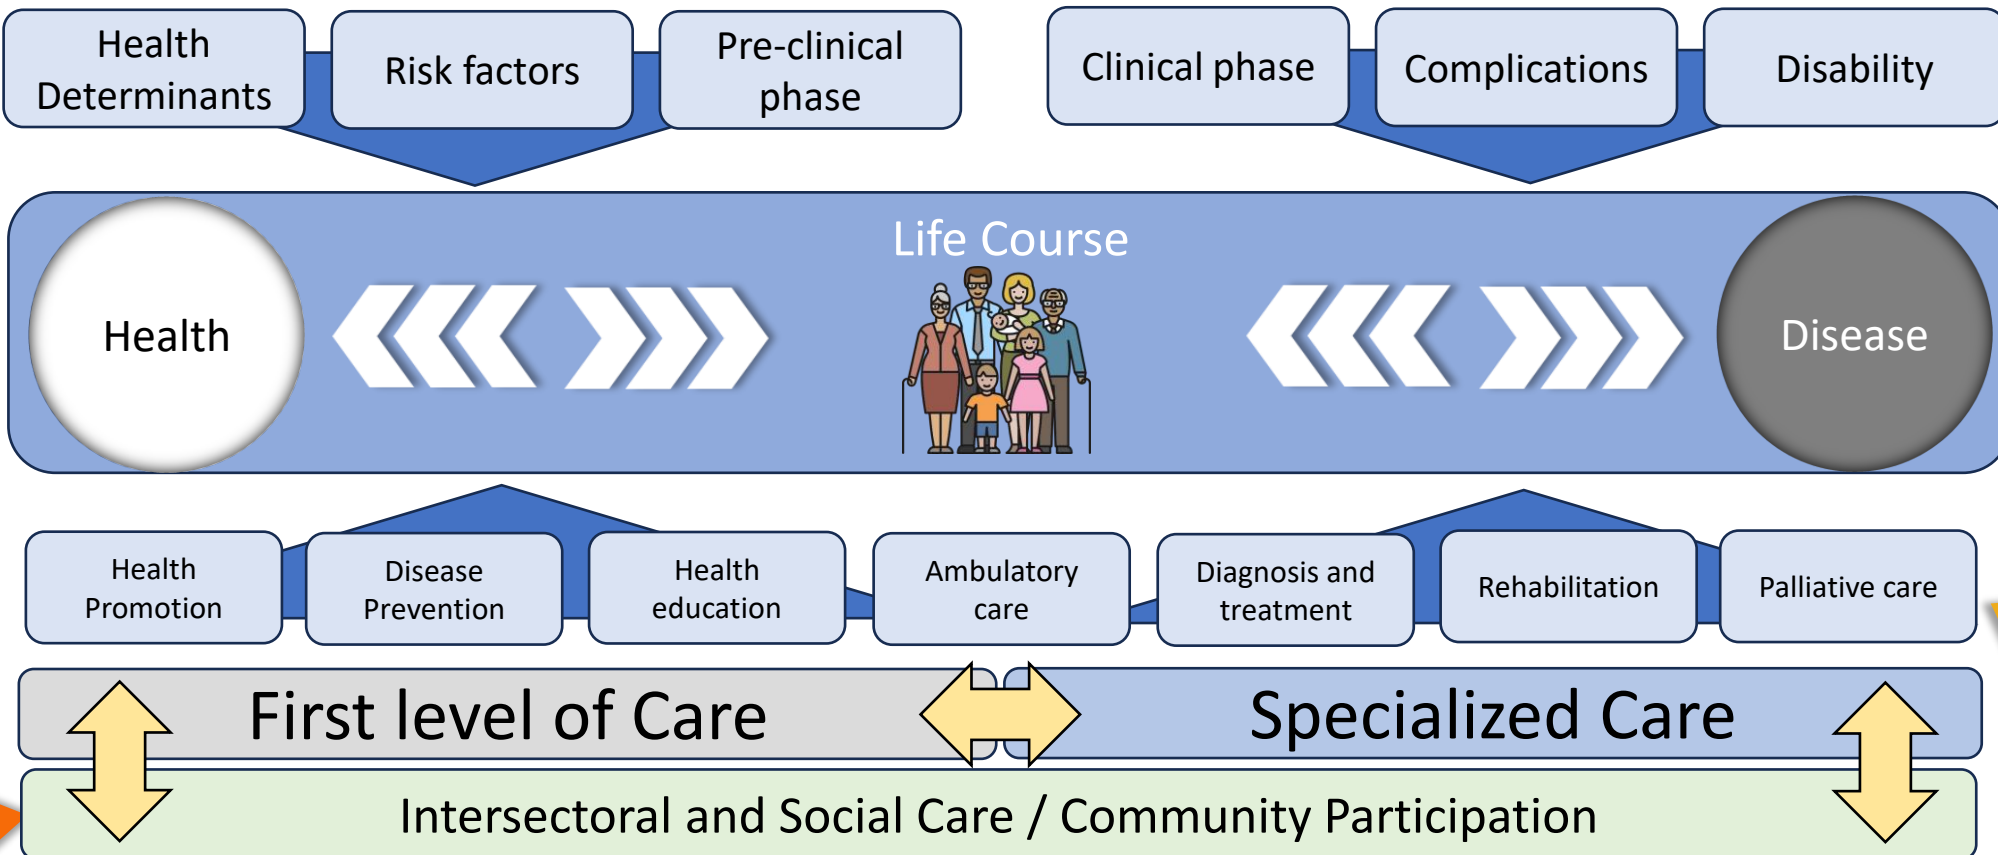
Health Determinants

Risk factors

Pre-clinical phase

Clinical phase

Complications

Disability

Life Course

Health

Disease

Health Promotion

Disease Prevention

Health education

Ambulatory care

Diagnosis and treatment

Rehabilitation

Palliative care

First level of Care

Specialized Care

Intersectoral and Social Care / Community Participation